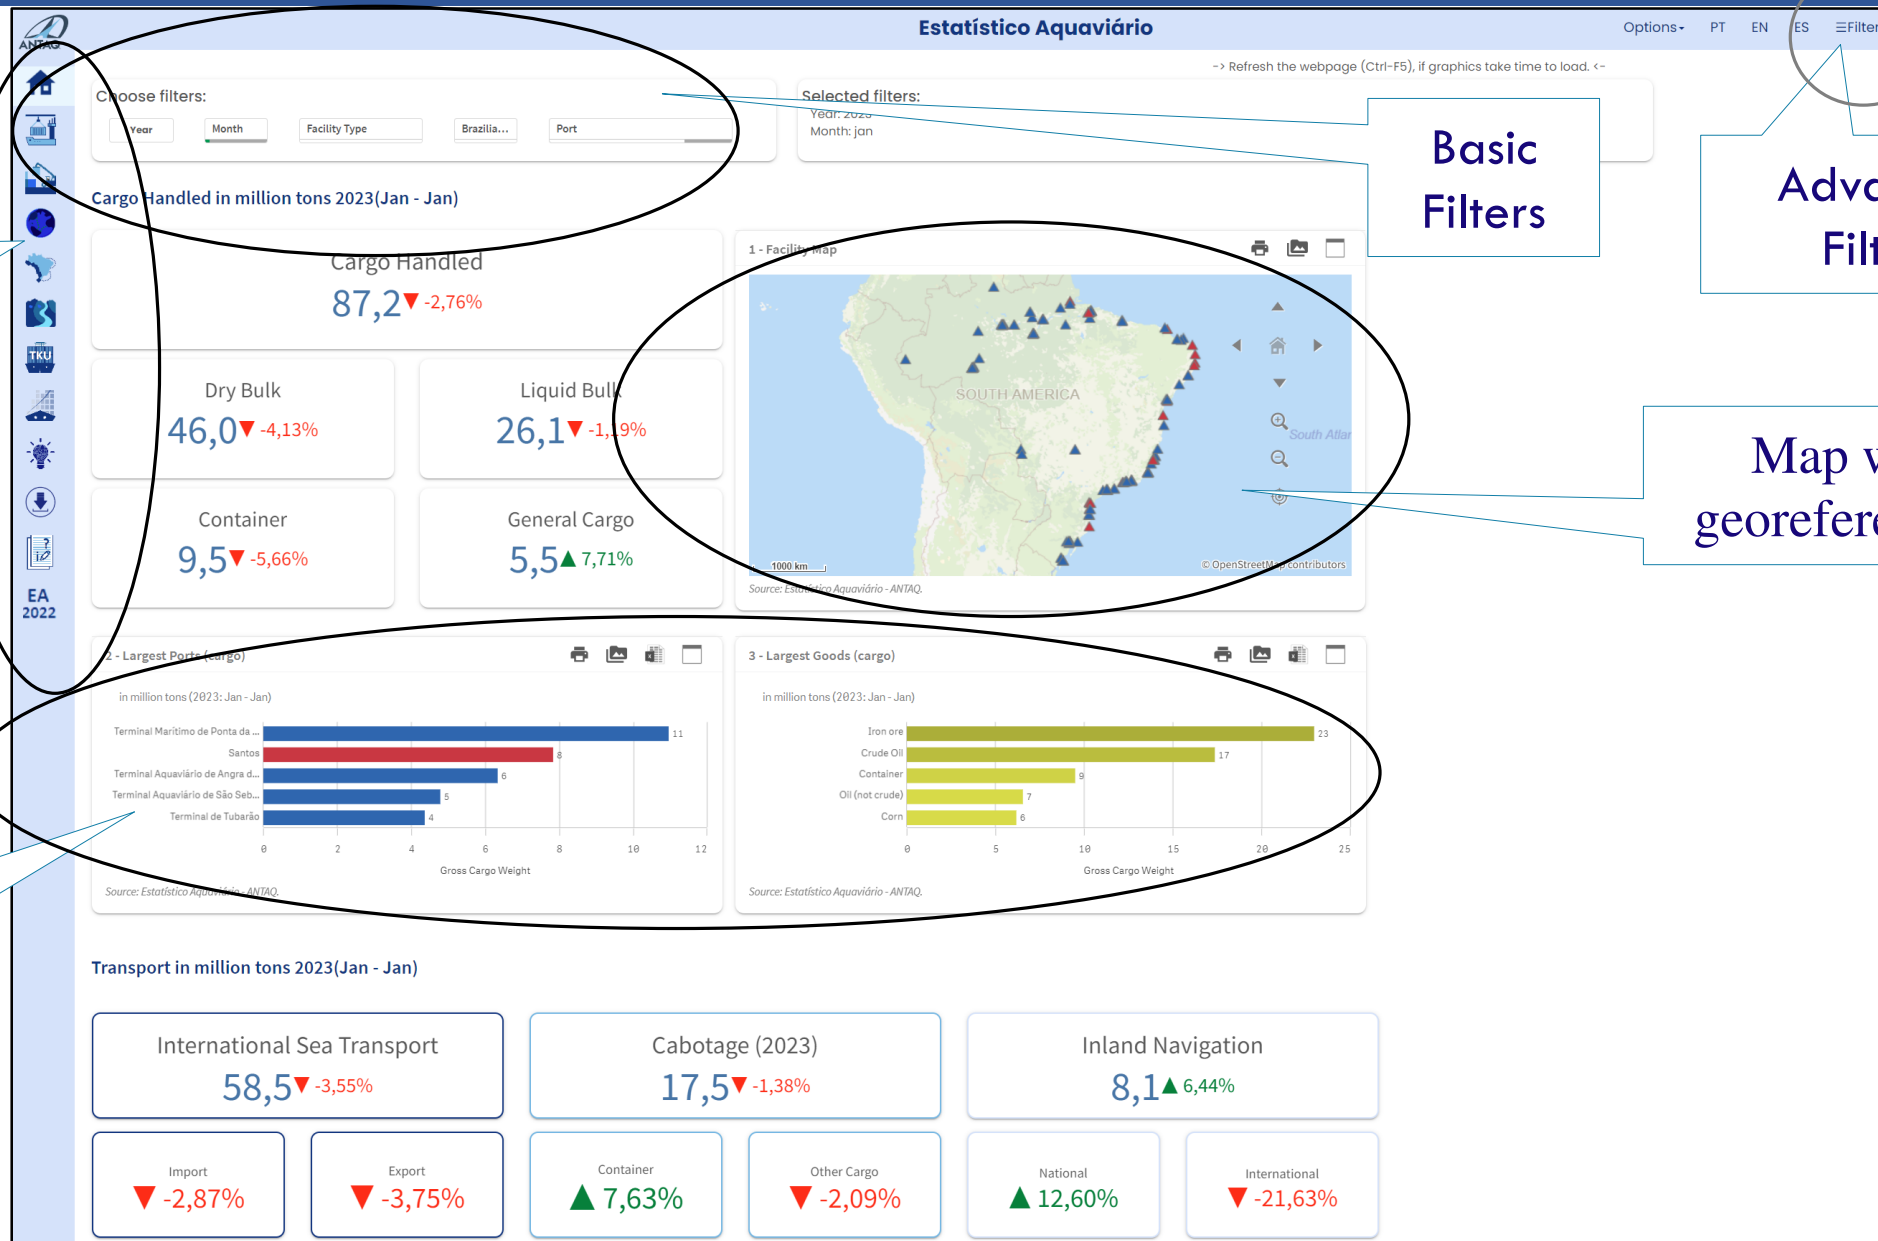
ANTAQ

Estatístico Aquaviário

Options▾ PT EN ES ☰Filter

-> Refresh the webpage (Ctrl-F5), if graphics take time to load. <-

Choose filters:

Year Month Facility Type Brazilia... Port

Selected filters:
Year: 2023
Month: jan

Basic Filters

Adva Filt

Cargo Handled in million tons 2023(Jan - Jan)

Cargo Handled
87,2 ▼ -2,76%

Dry Bulk
46,0 ▼ -4,13%

Liquid Bulk
26,1 ▼ -1,19%

Container
9,5 ▼ -5,66%

General Cargo
5,5 ▲ 7,71%

1 - Facility Map

SOUTH AMERICA

South Atlan

1000 km

© OpenStreetMap contributors

Source: Estatístico Aquaviário - ANTAQ.

Map w georefere

EA 2022

2 - Largest Ports (cargo)

in million tons (2023: Jan - Jan)

Terminal Marítimo de Ponta da ... 11
Santos 8
Terminal Aquaviário de Angra d... 6
Terminal Aquaviário de São Seb... 5
Terminal de Tubarão 4

0 2 4 6 8 10 12

Gross Cargo Weight

Source: Estatístico Aquaviário - ANTAQ.

3 - Largest Goods (cargo)

in million tons (2023: Jan - Jan)

Iron ore 23
Crude Oil 17
Container 9
Oil (not crude) 7
Corn 6

0 5 10 15 20 25

Gross Cargo Weight

Source: Estatístico Aquaviário - ANTAQ.

Transport in million tons 2023(Jan - Jan)

International Sea Transport
58,5 ▼ -3,55%

Cabotage (2023)
17,5 ▼ -1,38%

Inland Navigation
8,1 ▲ 6,44%

Import
▼ -2,87%

Export
▼ -3,75%

Container
▲ 7,63%

Other Cargo
▼ -2,09%

National
▲ 12,60%

International
▼ -21,63%